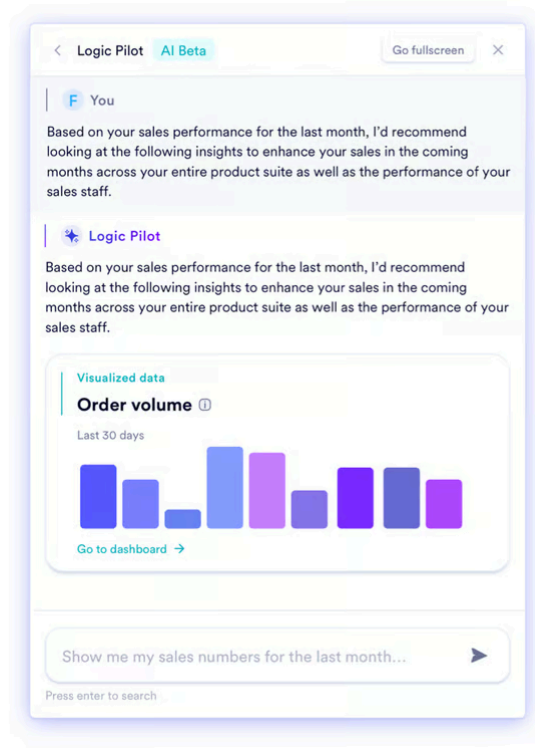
Logic Pilot AI Beta

Go fullscreen

F You

Based on your sales performance for the last month, I'd recommend looking at the following insights to enhance your sales in the coming months across your entire product suite as well as the performance of your sales staff.

Logic Pilot

Based on your sales performance for the last month, I'd recommend looking at the following insights to enhance your sales in the coming months across your entire product suite as well as the performance of your sales staff.

Visualized data

Order volume

Last 30 days

Go to dashboard →

Show me my sales numbers for the last month...

Press enter to search